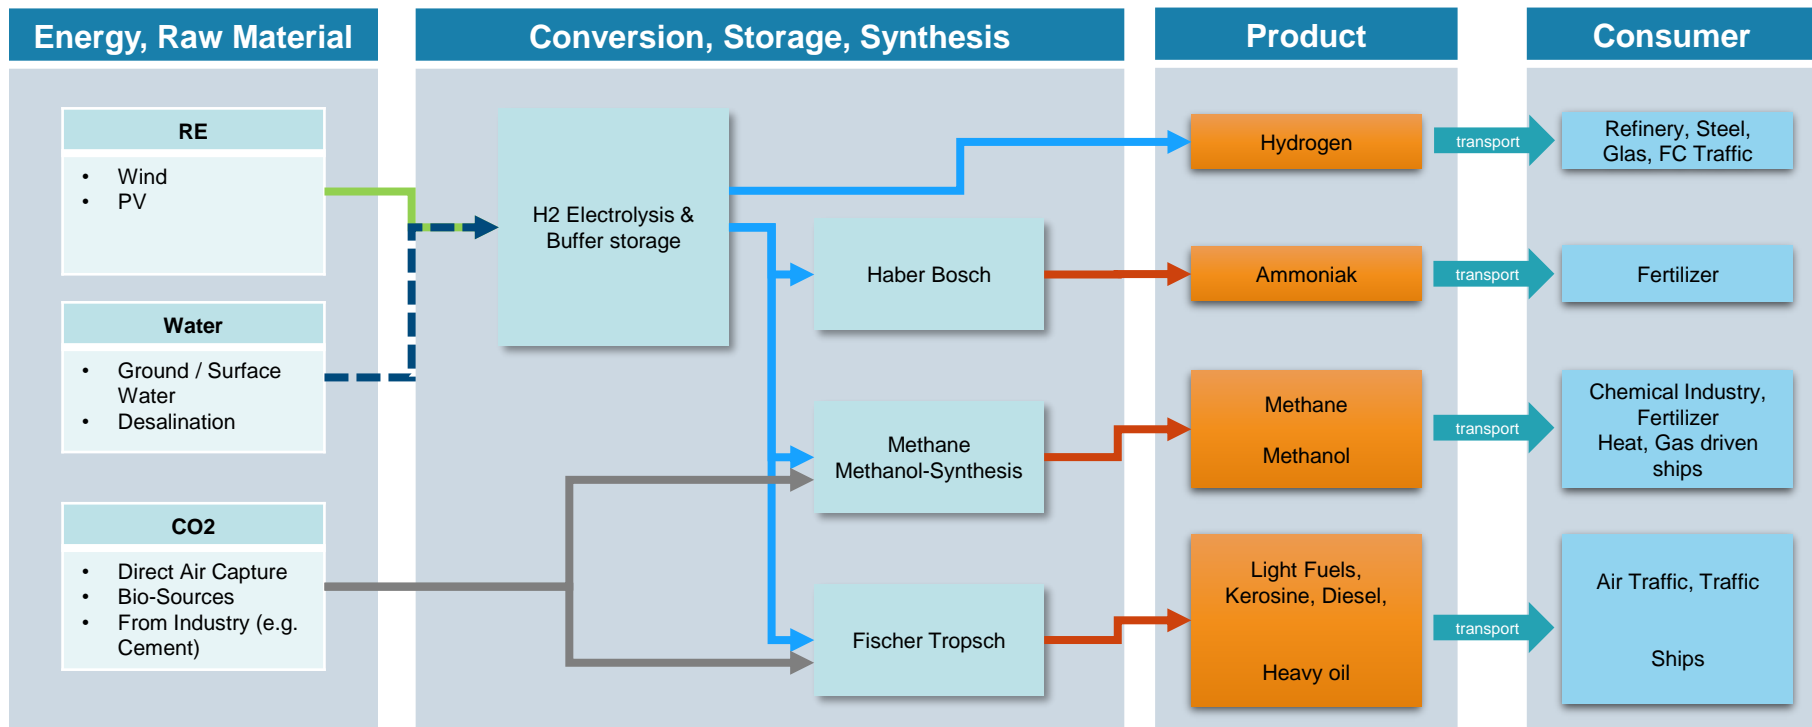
Energy, Raw Material

Conversion, Storage, Synthesis

Product

Consumer

RE

- Wind
- PV

Water

- Ground / Surface Water
- Desalination

CO2

- Direct Air Capture
- Bio-Sources
- From Industry (e.g. Cement)

H2 Electrolysis & Buffer storage

Haber Bosch

Methane Methanol-Synthesis

Fischer Tropsch

Hydrogen

Ammoniak

Methane

Methanol

Light Fuels, Kerosine, Diesel,

Heavy oil

transport

transport

transport

transport

Refinery, Steel, Glas, FC Traffic

Fertilizer

Chemical Industry, Fertilizer
Heat, Gas driven ships

Air Traffic, Traffic

Ships